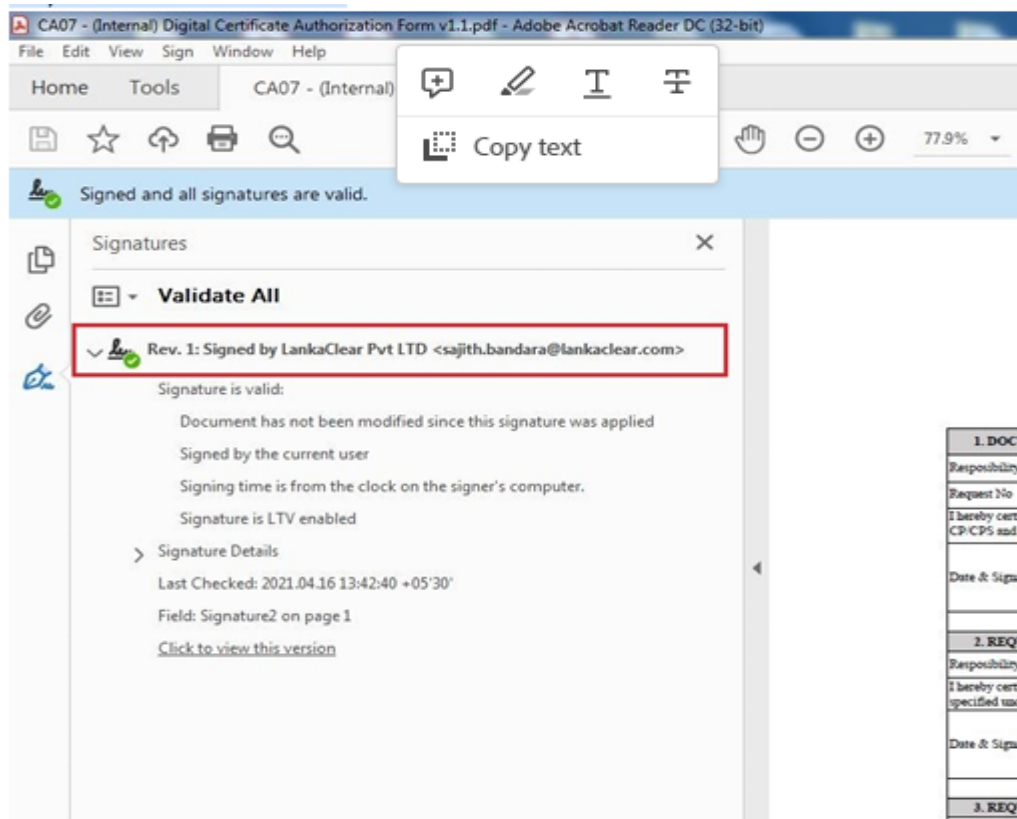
CA07 - (Internal) Digital Certificate Authorization Form v1.1.pdf - Adobe Acrobat Reader DC (32-bit)

File Edit View Sign Window Help

Home Tools CA07 - (Internal)

Copy text

77.9%

Signed and all signatures are valid.

Signatures

Validate All

Rev. 1: Signed by LankaClear Pvt LTD <sajith.bandara@lankaclear.com>

Signature is valid:

Document has not been modified since this signature was applied

Signed by the current user

Signing time is from the clock on the signer's computer.

Signature is LTV enabled

Signature Details

Last Checked: 2021.04.16 13:42:40 +05'30'

Field: Signature2 on page 1

Click to view this version

| 1. DOC |
|---|
| Responsibility |
| Request No |
| I hereby cert CP/CPS and |
| Date & Signa |
| 2. REQ |
| Responsibility |
| I hereby cert specified und |
| Date & Signa |
| 3. REQ |